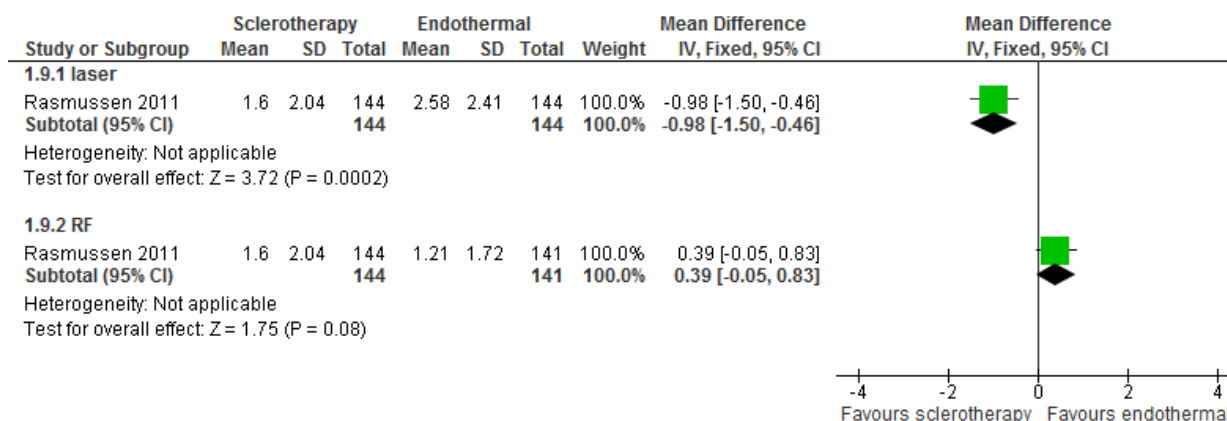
| Study or Subgroup | Sclerotherapy Mean | SD | Total | Endothermal Mean | SD | Total | Weight | Mean Difference IV, Fixed, 95% CI |
|---|---|---|---|---|---|---|---|---|
| **1.9.1 laser** | | | | | | | | |
| Rasmussen 2011 | 1.6 | 2.04 | 144 | 2.58 | 2.41 | 144 | 100.0% | -0.98 [-1.50, -0.46] |
| **Subtotal (95% CI)** | | | **144** | | | **144** | **100.0%** | **-0.98 [-1.50, -0.46]** |
| Heterogeneity: Not applicable | | | | | | | | |
| Test for overall effect: Z = 3.72 (P = 0.0002) | | | | | | | | |
| **1.9.2 RF** | | | | | | | | |
| Rasmussen 2011 | 1.6 | 2.04 | 144 | 1.21 | 1.72 | 141 | 100.0% | 0.39 [-0.05, 0.83] |
| **Subtotal (95% CI)** | | | **144** | | | **141** | **100.0%** | **0.39 [-0.05, 0.83]** |
| Heterogeneity: Not applicable | | | | | | | | |
| Test for overall effect: Z = 1.75 (P = 0.08) | | | | | | | | |

Mean Difference
IV, Fixed, 95% CI

-4 -2 0 2 4
Favours sclerotherapy Favours endothermal